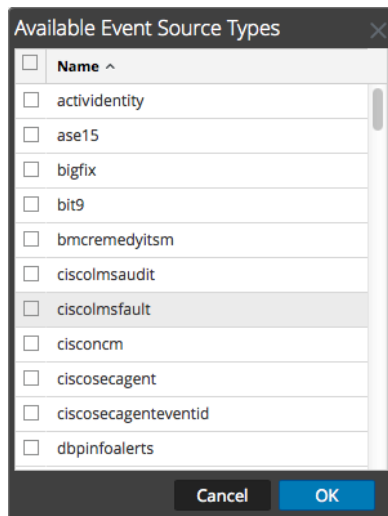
Available Event Source Types

| | Name ^ |
|---|---|
| ☐ | activIdentity |
| ☐ | ase15 |
| ☐ | bigfix |
| ☐ | bit9 |
| ☐ | bmcremedyitsm |
| ☐ | ciscolmsaudit |
| ☐ | ciscolmsfault |
| ☐ | cisconcm |
| ☐ | ciscosecagent |
| ☐ | ciscosecagenteventid |
| ☐ | dbpinfoalerts |

Cancel OK